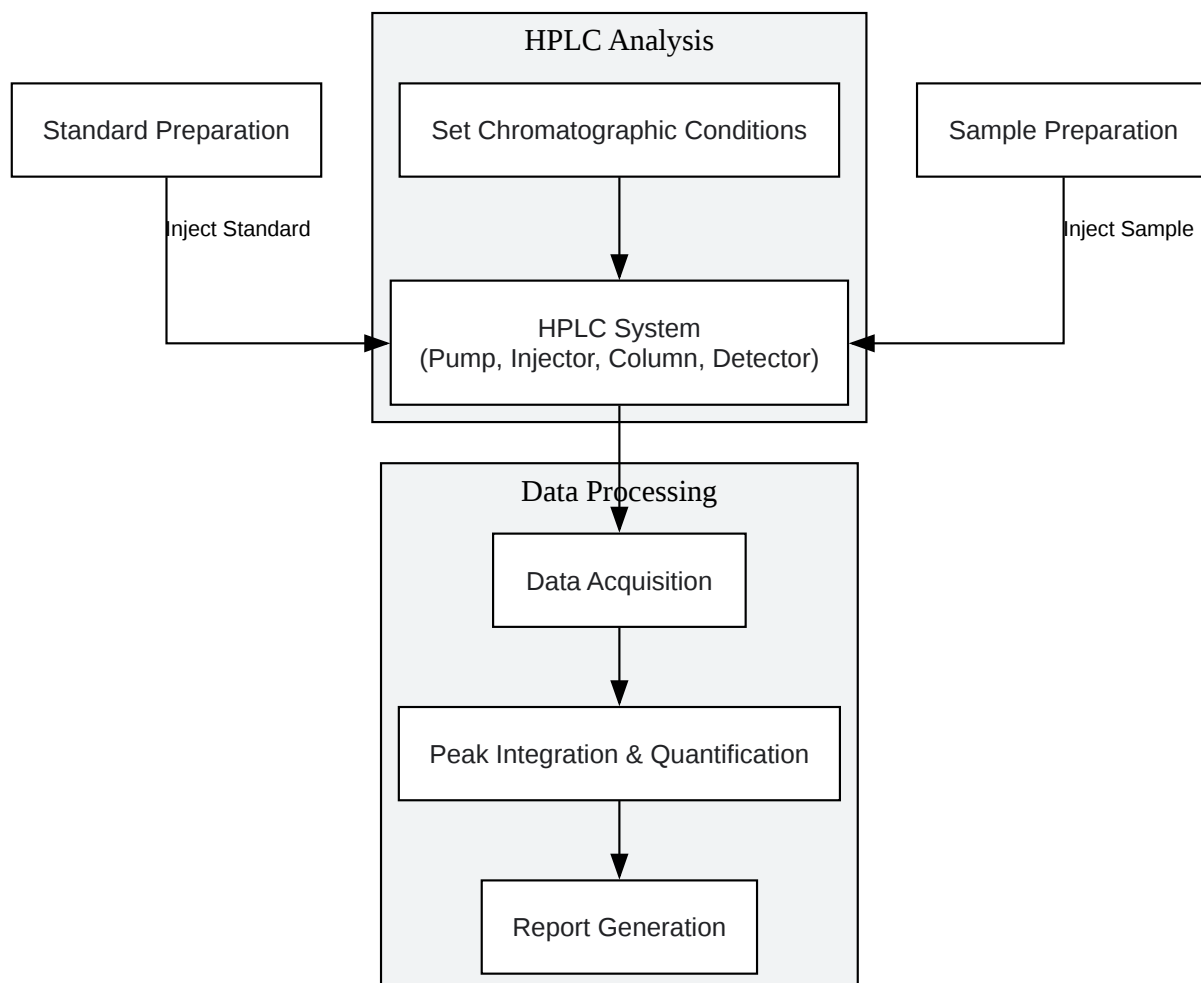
HPLC Analysis

Standard Preparation

Set Chromatographic Conditions

Sample Preparation

Inject Standard

Inject Sample

HPLC System
(Pump, Injector, Column, Detector)

Data Processing

Data Acquisition

Peak Integration & Quantification

Report Generation